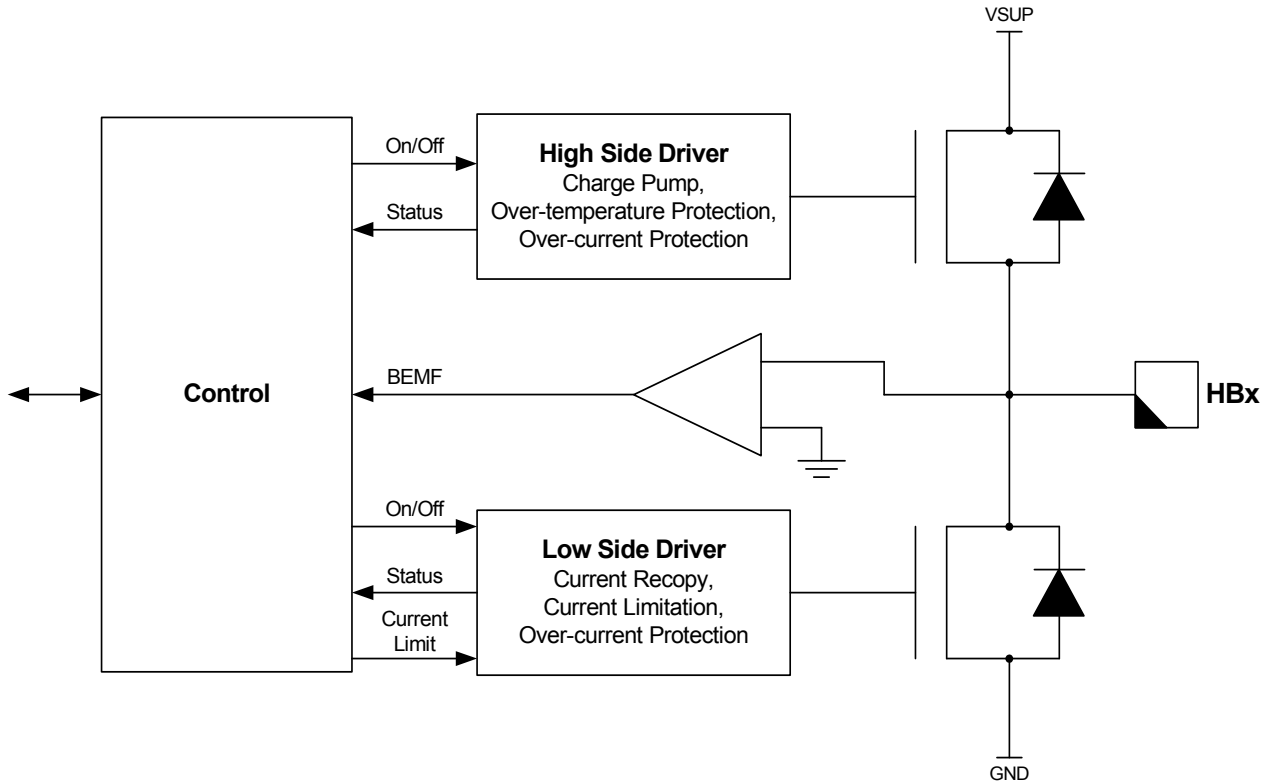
VSUP

On/Off

High Side Driver
Charge Pump,
Over-temperature Protection,
Over-current Protection

Status

BEMF

Control

HBx

On/Off

Low Side Driver
Current Recopy,
Current Limitation,
Over-current Protection

Status

Current
Limit

GND